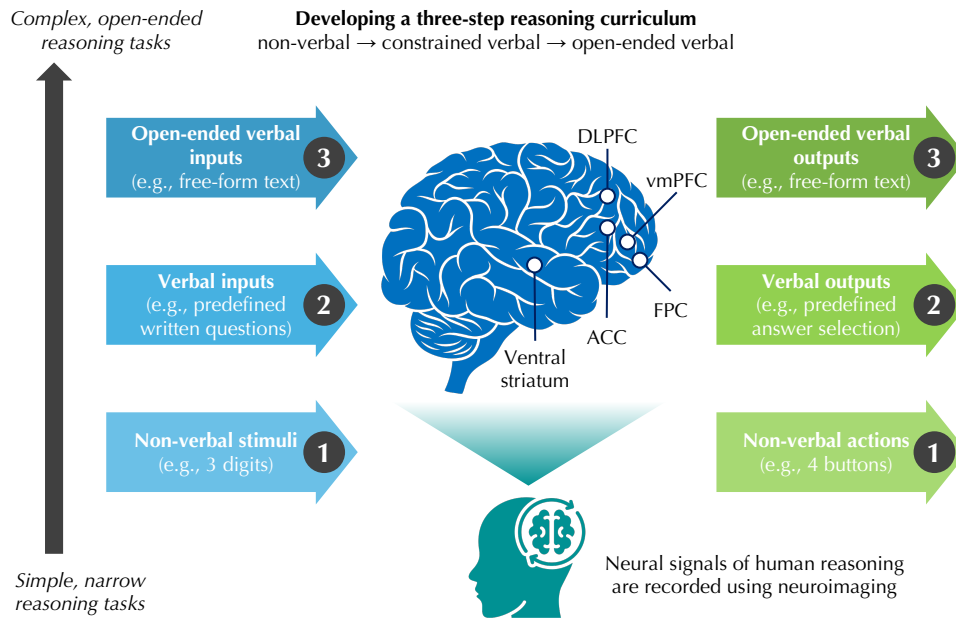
Complex, open-ended reasoning tasks

Developing a three-step reasoning curriculum
non-verbal → constrained verbal → open-ended verbal

Open-ended verbal inputs (e.g., free-form text) 3

Verbal inputs (e.g., predefined written questions) 2

Non-verbal stimuli (e.g., 3 digits) 1

DLPFC
vmPFC
FPC
ACC
Ventral striatum

Open-ended verbal outputs (e.g., free-form text) 3

Verbal outputs (e.g., predefined answer selection) 2

Non-verbal actions (e.g., 4 buttons) 1

Simple, narrow reasoning tasks

Neural signals of human reasoning are recorded using neuroimaging